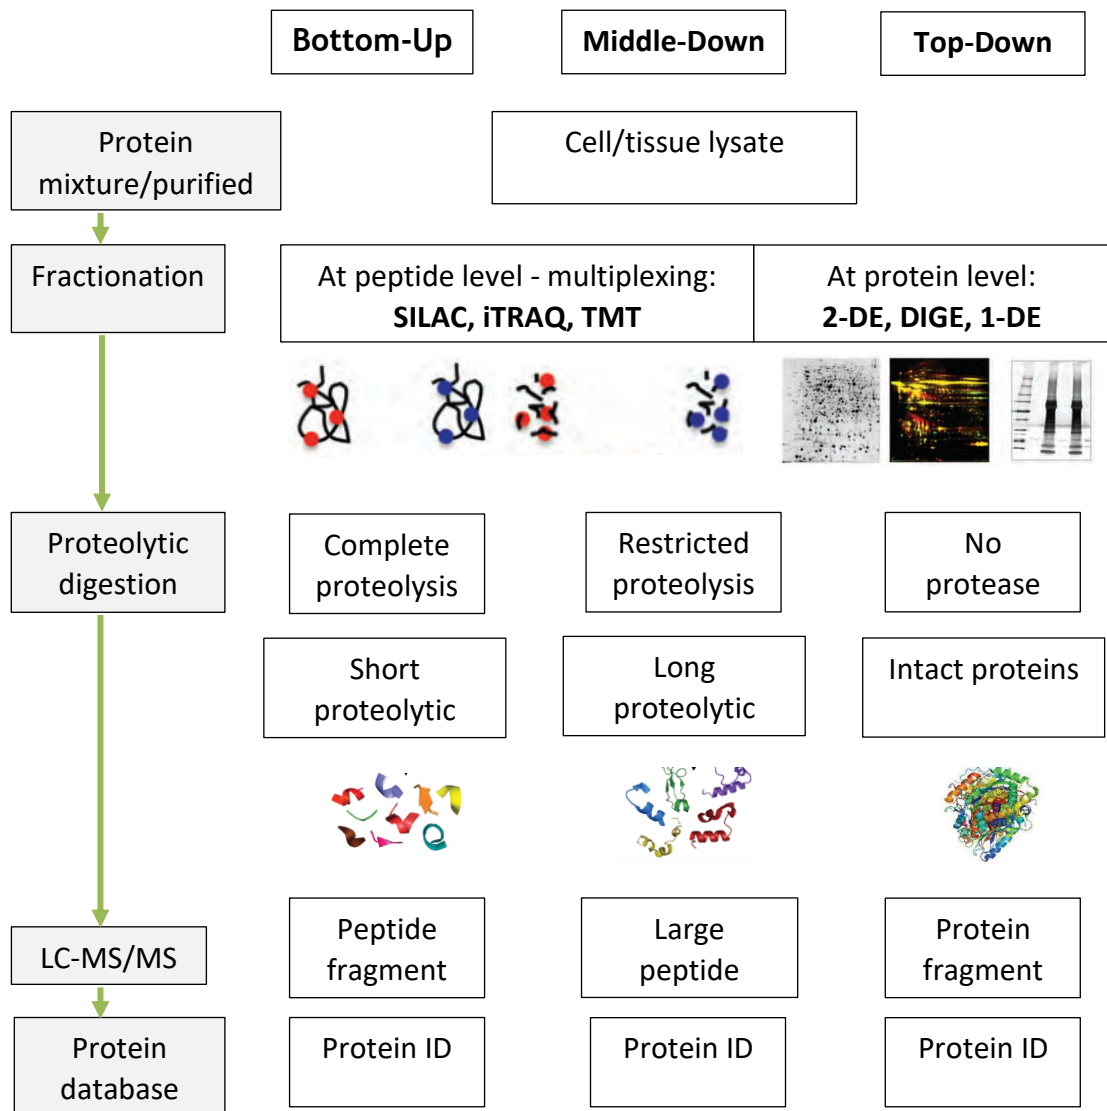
Bottom-Up

Middle-Down

Top-Down

Protein mixture/purified

Cell/tissue lysate

Fractionation

At peptide level - multiplexing: **SILAC, iTRAQ, TMT**

At protein level: **2-DE, DIGE, 1-DE**

Proteolytic digestion

Complete proteolysis

Restricted proteolysis

No protease

Short proteolytic

Long proteolytic

Intact proteins

LC-MS/MS

Peptide fragment

Large peptide

Protein fragment

Protein database

Protein ID

Protein ID

Protein ID